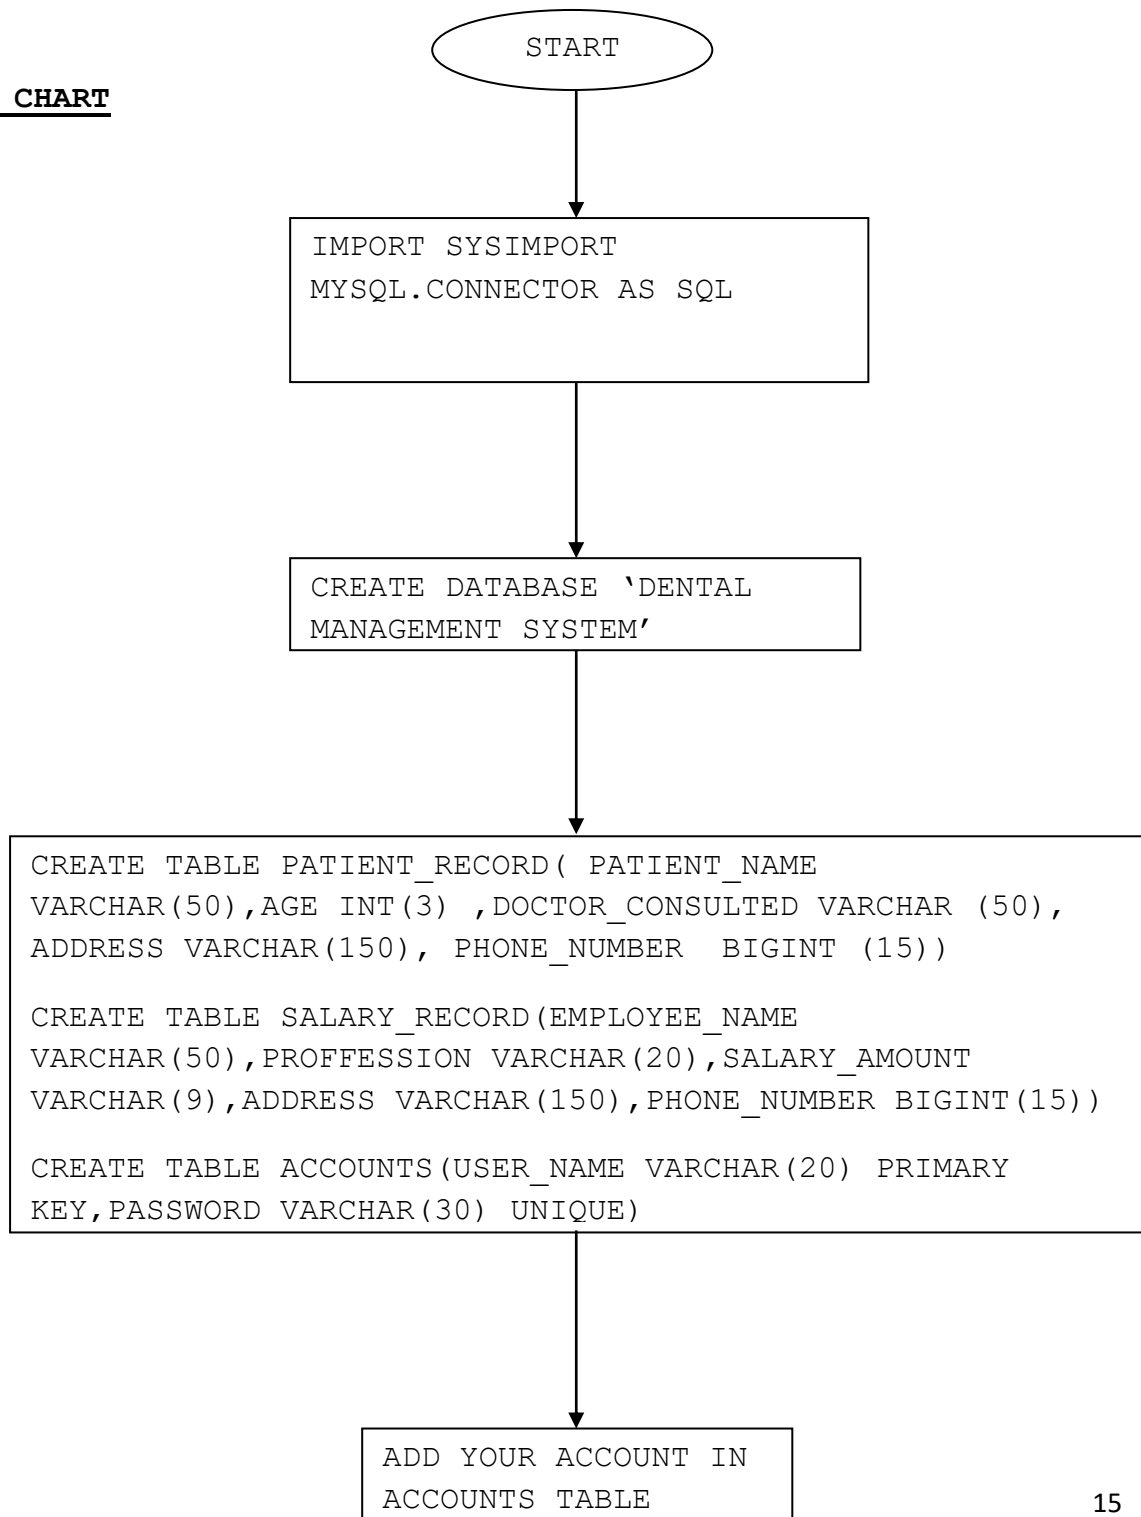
CHART

START

IMPORT SYSIMPORT MYSQL.CONNECTOR AS SQL

CREATE DATABASE 'DENTAL MANAGEMENT SYSTEM'

CREATE TABLE PATIENT_RECORD( PATIENT_NAME VARCHAR(50),AGE INT(3) ,DOCTOR_CONSULTED VARCHAR (50), ADDRESS VARCHAR(150), PHONE_NUMBER BIGINT (15))

CREATE TABLE SALARY_RECORD(EMPLOYEE_NAME VARCHAR(50),PROFFESSION VARCHAR(20),SALARY_AMOUNT VARCHAR(9),ADDRESS VARCHAR(150),PHONE_NUMBER BIGINT(15))

CREATE TABLE ACCOUNTS(USER_NAME VARCHAR(20) PRIMARY KEY,PASSWORD VARCHAR(30) UNIQUE)

ADD YOUR ACCOUNT IN ACCOUNTS TABLE

15